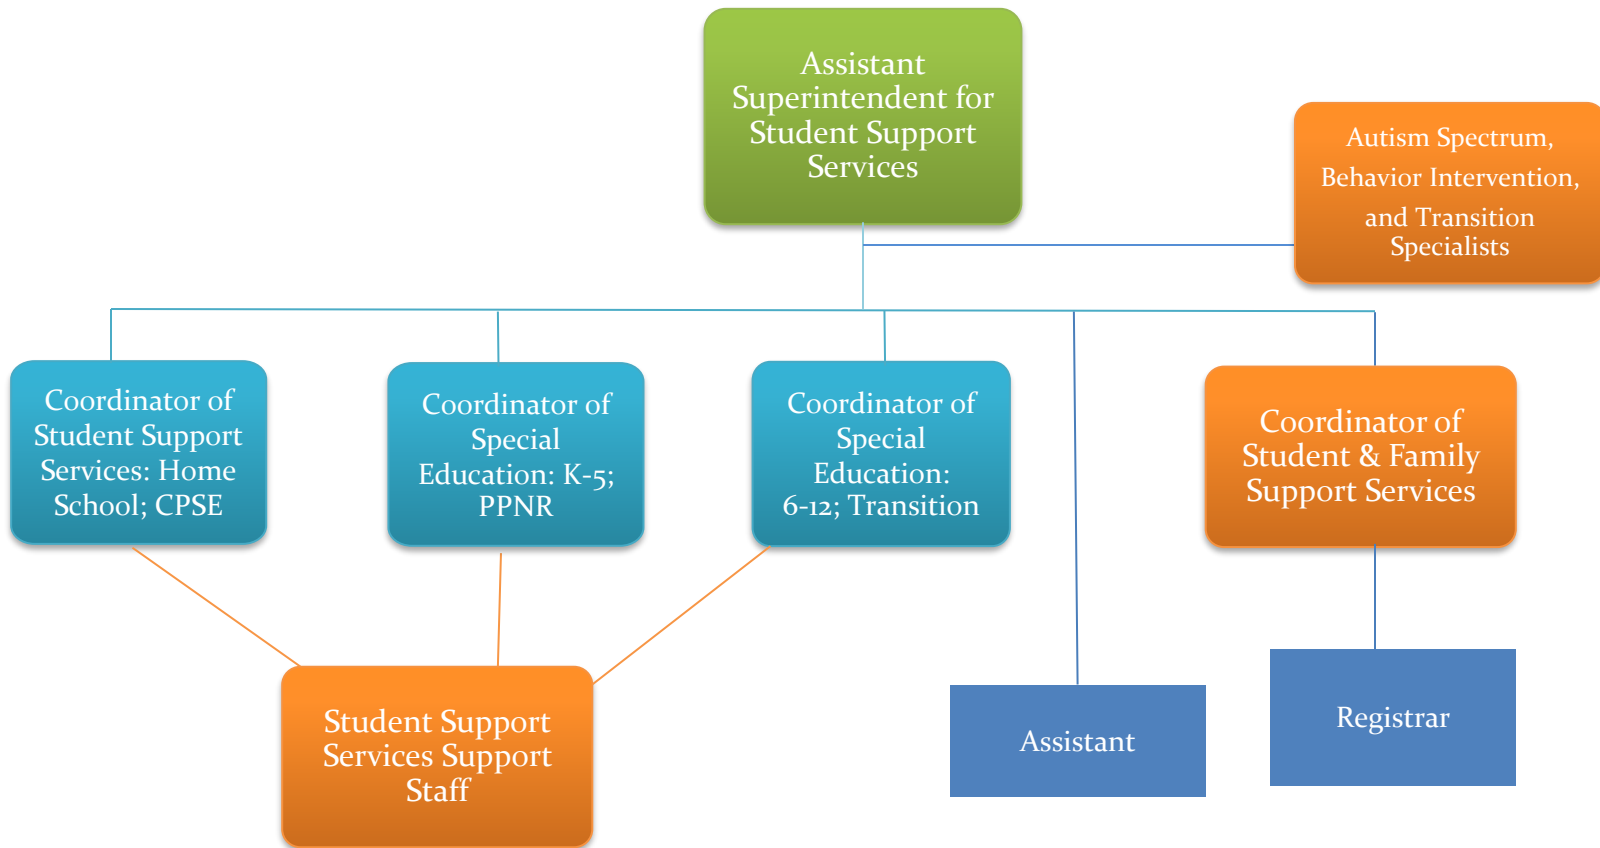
Assistant Superintendent for Student Support Services

Autism Spectrum, Behavior Intervention, and Transition Specialists

Coordinator of Student Support Services: Home School; CPSE

Coordinator of Special Education: K-5; PPNR

Coordinator of Special Education: 6-12; Transition

Coordinator of Student & Family Support Services

Student Support Services Support Staff

Assistant

Registrar